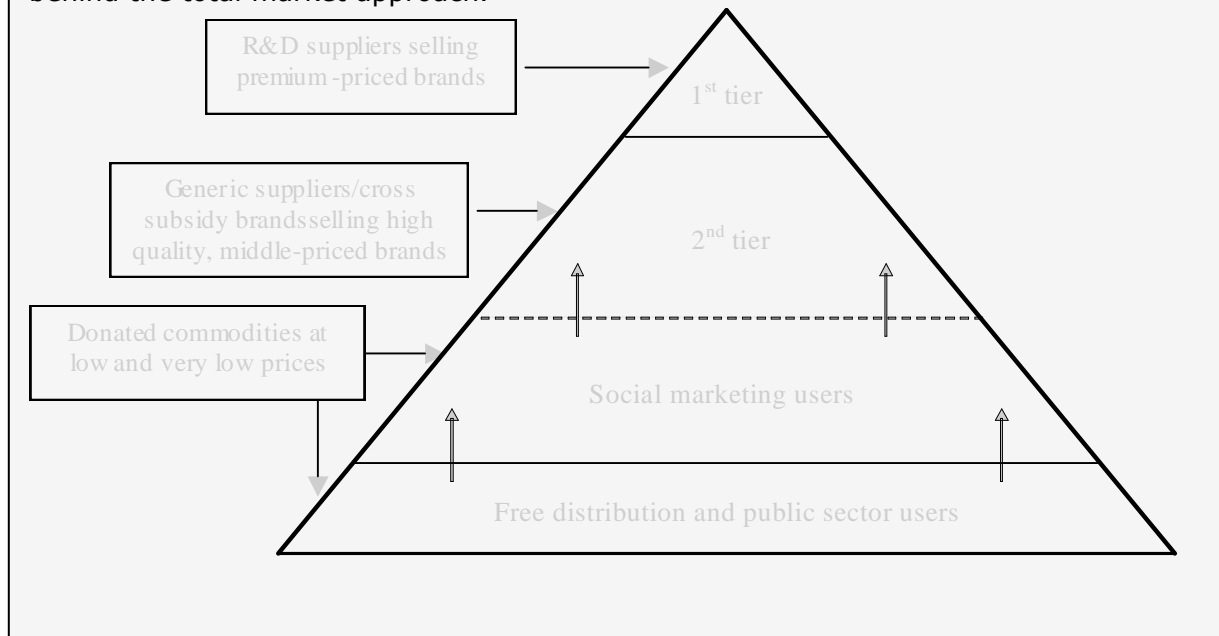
behind the total market approach:

R&D suppliers selling premium-priced brands

$1^{st}$ tier

Generic suppliers/cross subsidy brandsselling high quality, middle-priced brands

$2^{nd}$ tier

Donated commodities at low and very low prices

Social marketing users

Free distribution and public sector users